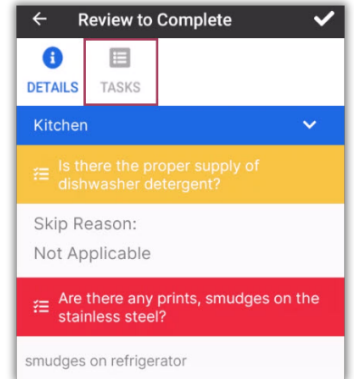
Review to Complete

DETAILS

TASKS

Kitchen

Is there the proper supply of dishwasher detergent?

Skip Reason:

Not Applicable

Are there any prints, smudges on the stainless steel?

smudges on refrigerator